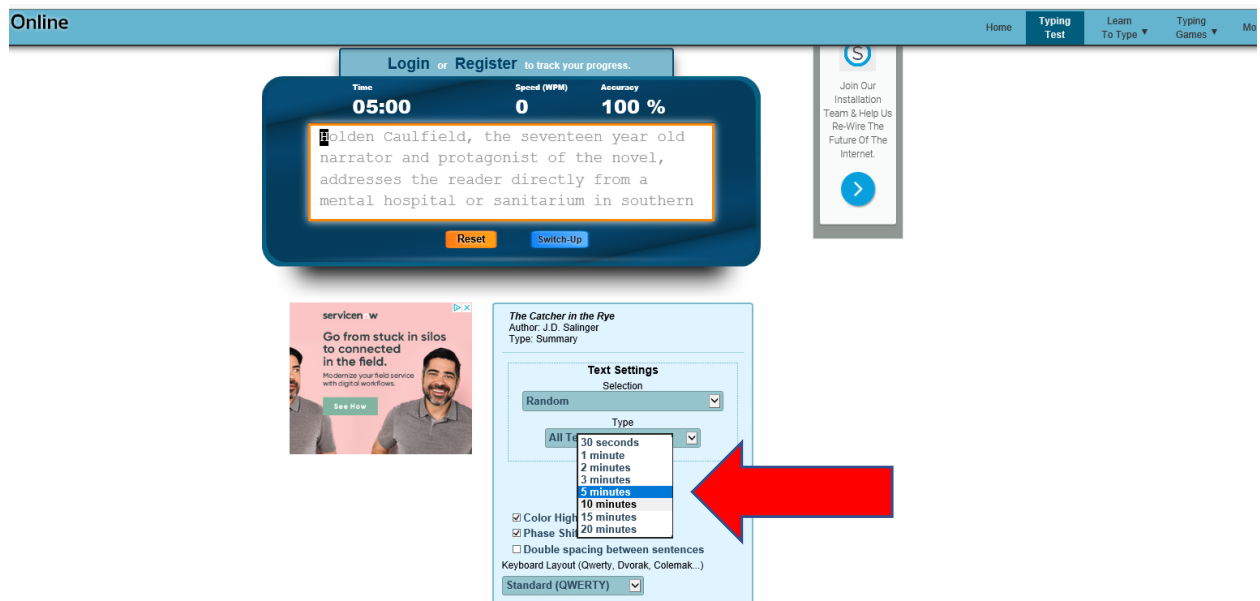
Online

Home
Typing Test
Learn To Type ▼
Typing Games ▼
Mo

Login or Register to track your progress.

Time
05:00
Speed (WPM)
0
Accuracy
100 %

Holden Caulfield, the seventeen year old narrator and protagonist of the novel, addresses the reader directly from a mental hospital or sanitarium in southern

Reset
Switch-Up

Join Our Installation Team & Help Us Re-Wire The Future Of The Internet.

servicen w
Go from stuck in silos to connected in the field.
Modernize your field service with digital workflows.
See How

The Catcher in the Rye
Author: J.D. Salinger
Type: Summary

Text Settings
Selection
Random
Type
All Te

30 seconds
1 minute
2 minutes
3 minutes
5 minutes
10 minutes
15 minutes
20 minutes

☑ Color High
☑ Phase Shi
☐ Double spacing between sentences
Keyboard Layout (Qwerty, Dvorak, Colemak...)
Standard (QWERTY)